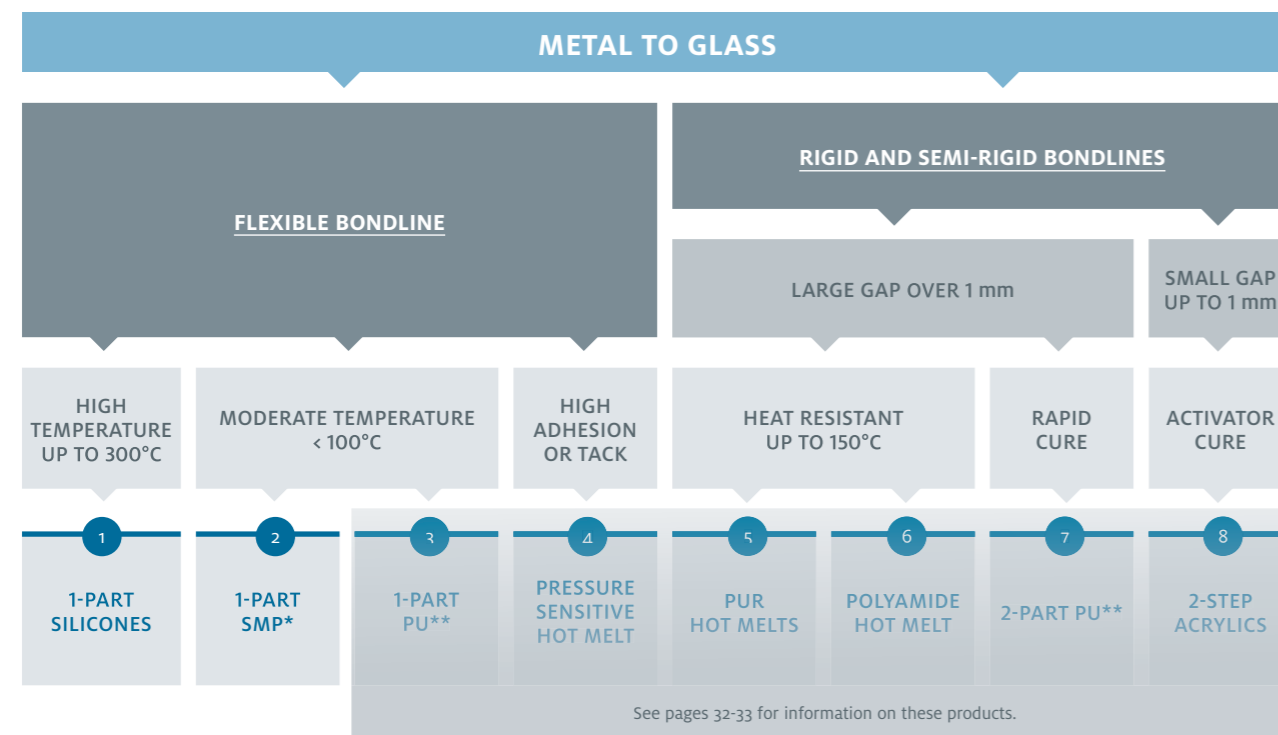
METAL TO GLASS

FLEXIBLE BONDLINE

RIGID AND SEMI-RIGID BONDLINES

LARGE GAP OVER 1 mm

SMALL GAP UP TO 1 mm

HIGH TEMPERATURE UP TO 300°C

MODERATE TEMPERATURE < 100°C

HIGH ADHESION OR TACK

HEAT RESISTANT UP TO 150°C

RAPID CURE

ACTIVATOR CURE

1
1-PART SILICONES

2
1-PART SMP*

3
1-PART PU**

4
PRESSURE SENSITIVE HOT MELT

5
PUR HOT MELTS

6
POLYAMIDE HOT MELT

7
2-PART PU**

8
2-STEP ACRYLICS

See pages 32-33 for information on these products.